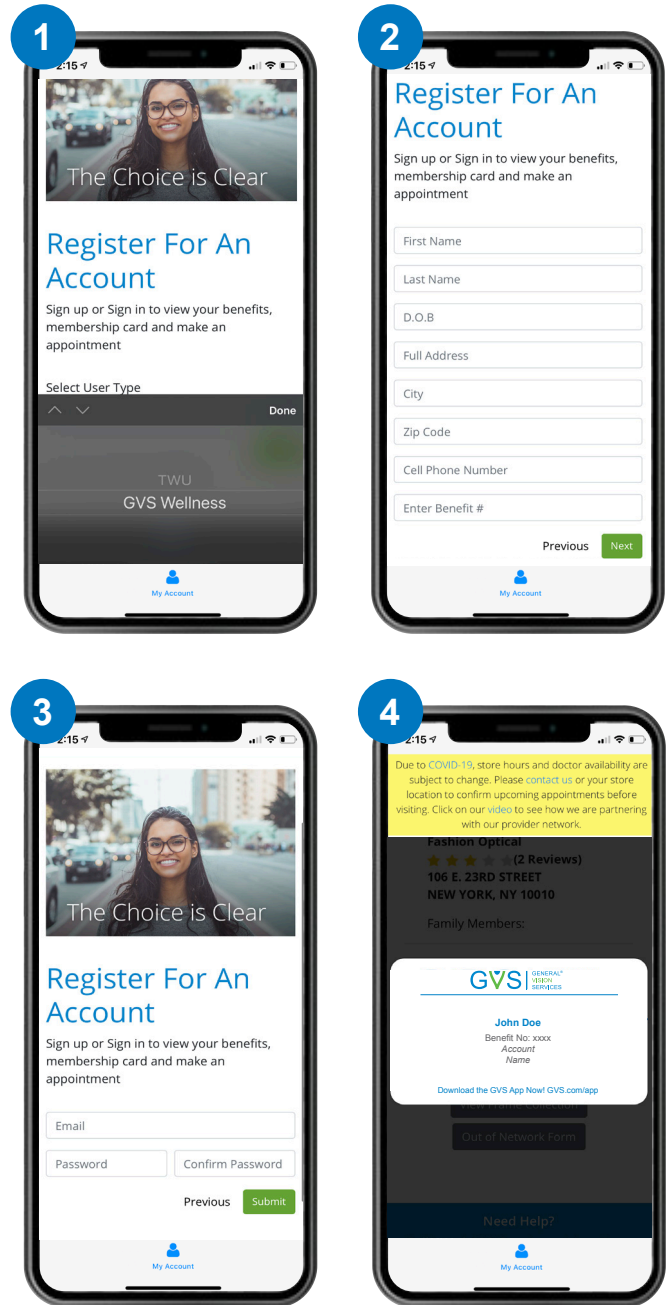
1

2:15

The Choice is Clear

Register For An Account

Sign up or Sign in to view your benefits, membership card and make an appointment

Select User Type

Done

TWU

GVS Wellness

My Account

2

2:15

Register For An Account

Sign up or Sign in to view your benefits, membership card and make an appointment

First Name

Last Name

D.O.B

Full Address

City

Zip Code

Cell Phone Number

Enter Benefit #

Previous Next

My Account

3

2:15

The Choice is Clear

Register For An Account

Sign up or Sign in to view your benefits, membership card and make an appointment

Email

Password Confirm Password

Previous Submit

My Account

4

2:15

Due to COVID-19, store hours and doctor availability are subject to change. Please contact us or your store location to confirm upcoming appointments before visiting. Click on our video to see how we are partnering with our provider network.

Fashion Optical

(2 Reviews)

106 E. 23RD STREET

NEW YORK, NY 10010

Family Members:

GVS GENERAL VISION SERVICES

John Doe

Benefit No: xxxx

Account Name

Download the GVS App Now! GVS.com/app

View Frame Collection

Out of Network Form

Need Help?

My Account